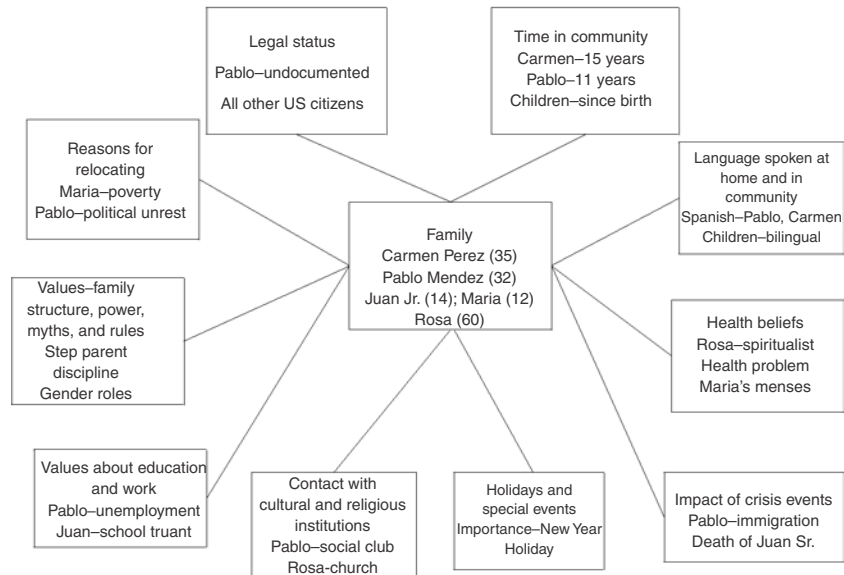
Legal status
Pablo–undocumented
All other US citizens

Time in community
Carmen–15 years
Pablo–11 years
Children–since birth

Reasons for relocating
Maria–poverty
Pablo–political unrest

Language spoken at home and in community
Spanish–Pablo, Carmen
Children–bilingual

Family
Carmen Perez (35)
Pablo Mendez (32)
Juan Jr. (14); Maria (12)
Rosa (60)

Values–family structure, power, myths, and rules
Step parent discipline
Gender roles

Health beliefs
Rosa–spiritualist
Health problem
Maria's menses

Values about education and work
Pablo–unemployment
Juan–school truant

Contact with cultural and religious institutions
Pablo–social club
Rosa-church

Holidays and special events
Importance–New Year Holiday

Impact of crisis events
Pablo–immigration
Death of Juan Sr.